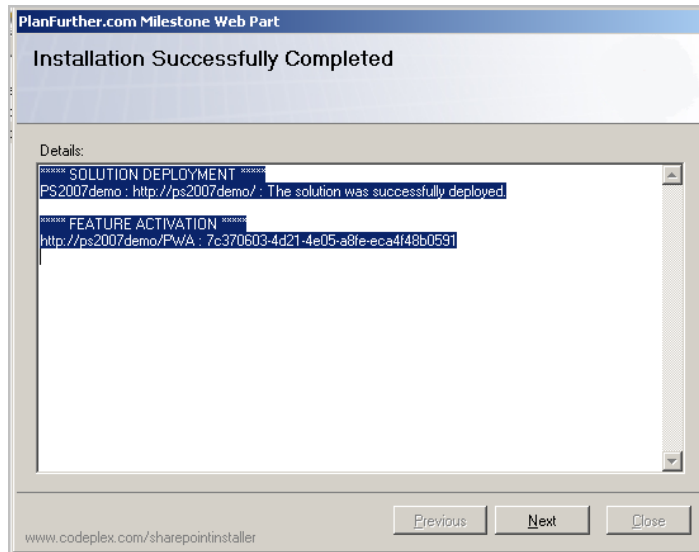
PlanFurther.com Milestone Web Part

Installation Successfully Completed

Details:

***** SOLUTION DEPLOYMENT *****
PS2007demo : http://ps2007demo/ : The solution was successfully deployed.

***** FEATURE ACTIVATION *****
http://ps2007demo/PWA : 7c370603-4d21-4e05-a8fe-eca4f48b0591

www.codeplex.com/sharepointinstaller

Previous

Next

Close